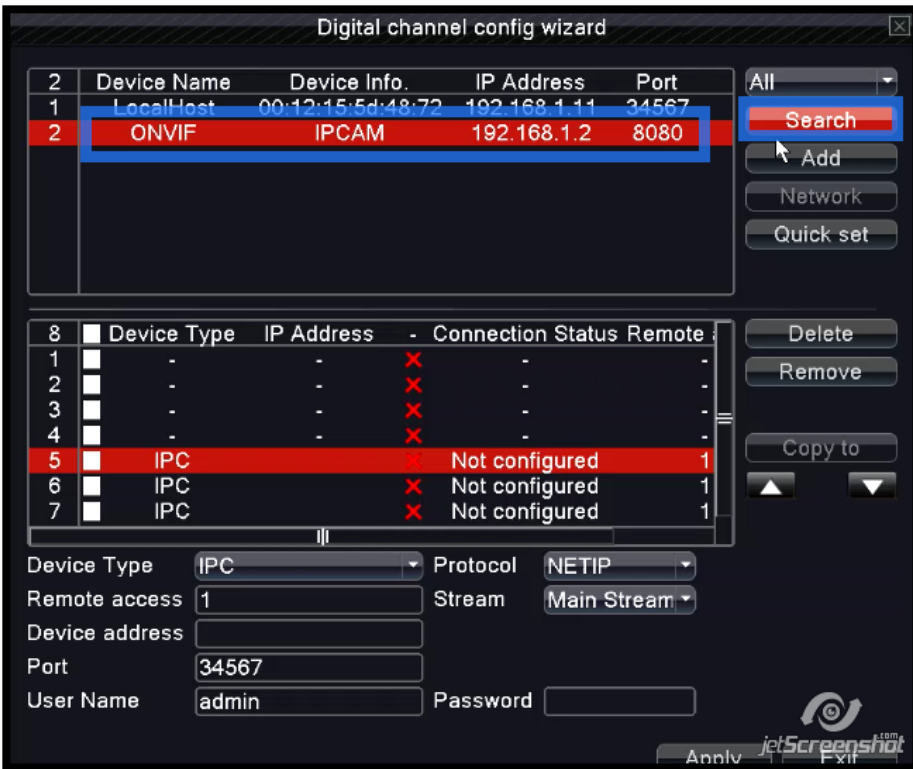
Digital channel config wizard

| 2 | Device Name | Device Info. | IP Address | Port |
|---|---|---|---|---|
| 1 | LocalHost | 00:12:15:5d:48:72 | 192.168.1.11 | 34567 |
| 2 | ONVIF | IPCAM | 192.168.1.2 | 8080 |

All

Search

Add

Network

Quick set

| 8 | Device Type | IP Address | - | Connection Status | Remote |
|---|---|---|---|---|---|
| 1 | - | - | × | - | - |
| 2 | - | - | × | - | - |
| 3 | - | - | × | - | - |
| 4 | - | - | × | - | - |
| 5 | IPC | | × | Not configured | 1 |
| 6 | IPC | | × | Not configured | 1 |
| 7 | IPC | | × | Not configured | 1 |

Delete

Remove

Copy to

Device Type IPC

Protocol NETIP

Remote access 1

Stream Main Stream

Device address

Port 34567

User Name admin

Password

Apply

Exit

jetScreenshot.com